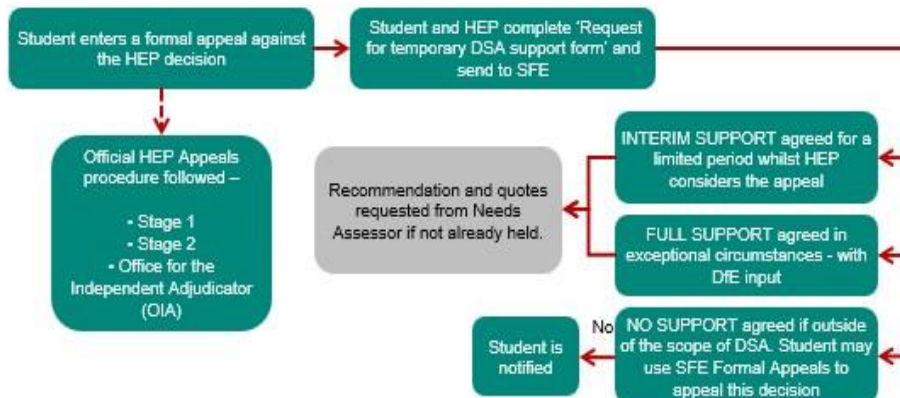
Student enters a formal appeal against the HEP decision

Student and HEP complete 'Request for temporary DSA support form' and send to SFE

Official HEP Appeals procedure followed –

• Stage 1
• Stage 2
• Office for the Independent Adjudicator (OIA)

Recommendation and quotes requested from Needs Assessor if not already held.

INTERIM SUPPORT agreed for a limited period whilst HEP considers the appeal

FULL SUPPORT agreed in exceptional circumstances - with DfE input

No

NO SUPPORT agreed if outside of the scope of DSA. Student may use SFE Formal Appeals to appeal this decision

Student is notified